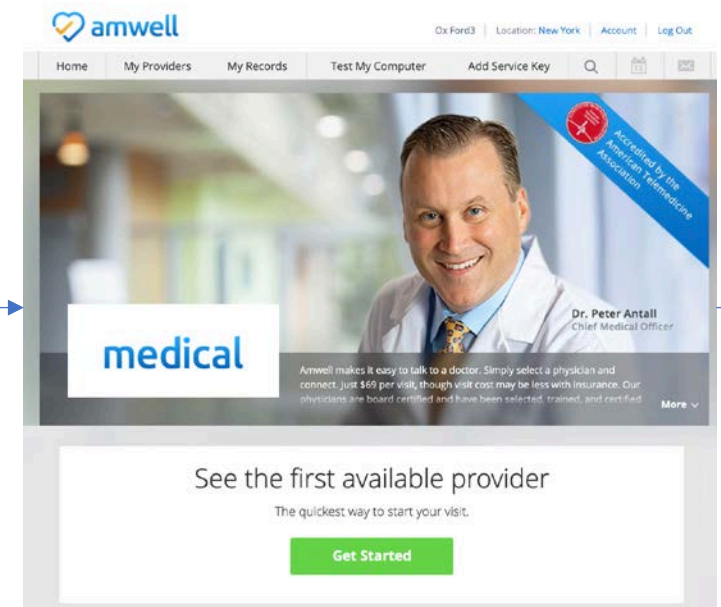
amwell

Ox Ford3 | Location: New York | Account | Log Out

Home | My Providers | My Records | Test My Computer | Add Service Key

Accredited by the American Telemedicine Association

Dr. Peter Antall
Chief Medical Officer

medical

Amwell makes it easy to talk to a doctor. Simply select a physician and connect. Just $69 per visit, though visit cost may be less with insurance. Our physicians are board certified and have been selected, trained, and certified

More

See the first available provider

The quickest way to start your visit.

Get Started